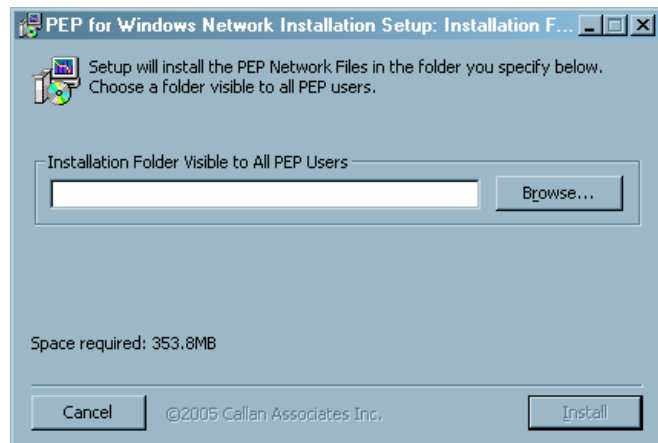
PEP for Windows Network Installation Setup: Installation F...

Setup will install the PEP Network Files in the folder you specify below. Choose a folder visible to all PEP users.

Installation Folder Visible to All PEP Users

Browse...

Space required: 353.8MB

Cancel

©2005 Callan Associates Inc.

Install